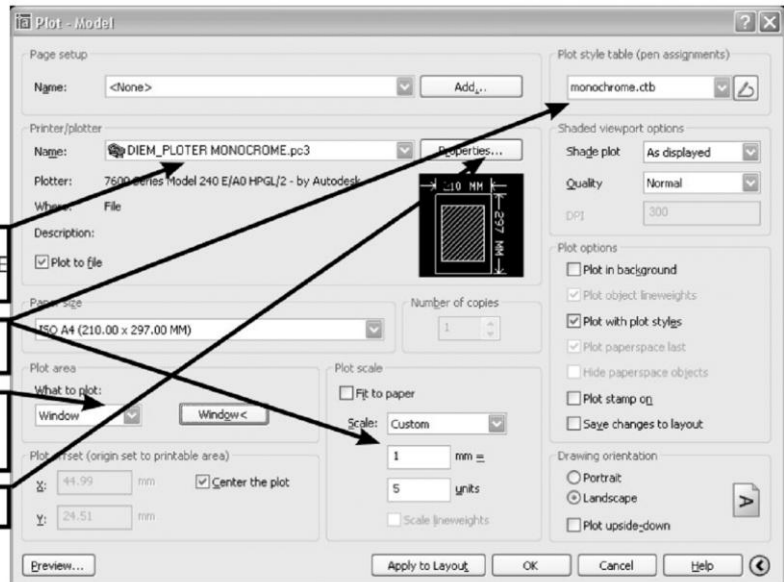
Plot - Model

Page setup
Name: <None>
Add...

Printer/plotter
Name: DIEM_PLOTER MONOCROME.pc3
Properties...
Plotter: 7600 Series Model 240 E/A0 HPGL/2 - by Autodesk
Where: File
Description:
Plot to file

210 MM
297 MM

Paper size
ISO A4 (210.00 x 297.00 MM)

Number of copies
1

Plot area
What to plot:
Window
Window<

Plot scale
Fit to paper
Scale: Custom
1 mm =
5 units
Scale lineweights

Plot offset (origin set to printable area)
X: 44.99 mm
Y: 24.51 mm
Center the plot

Plot style table (pen assignments)
monochrome.ctb

Shaded viewport options
Shade plot As displayed
Quality Normal
DPI 300

Plot options
Plot in background
Plot object lineweights
Plot with plot styles
Plot paperspace last
Hide paperspace objects
Plot stamp on
Save changes to layout

Drawing orientation
Portrait
Landscape
Plot upside-down

Preview...
Apply to Layout
OK
Cancel
Help